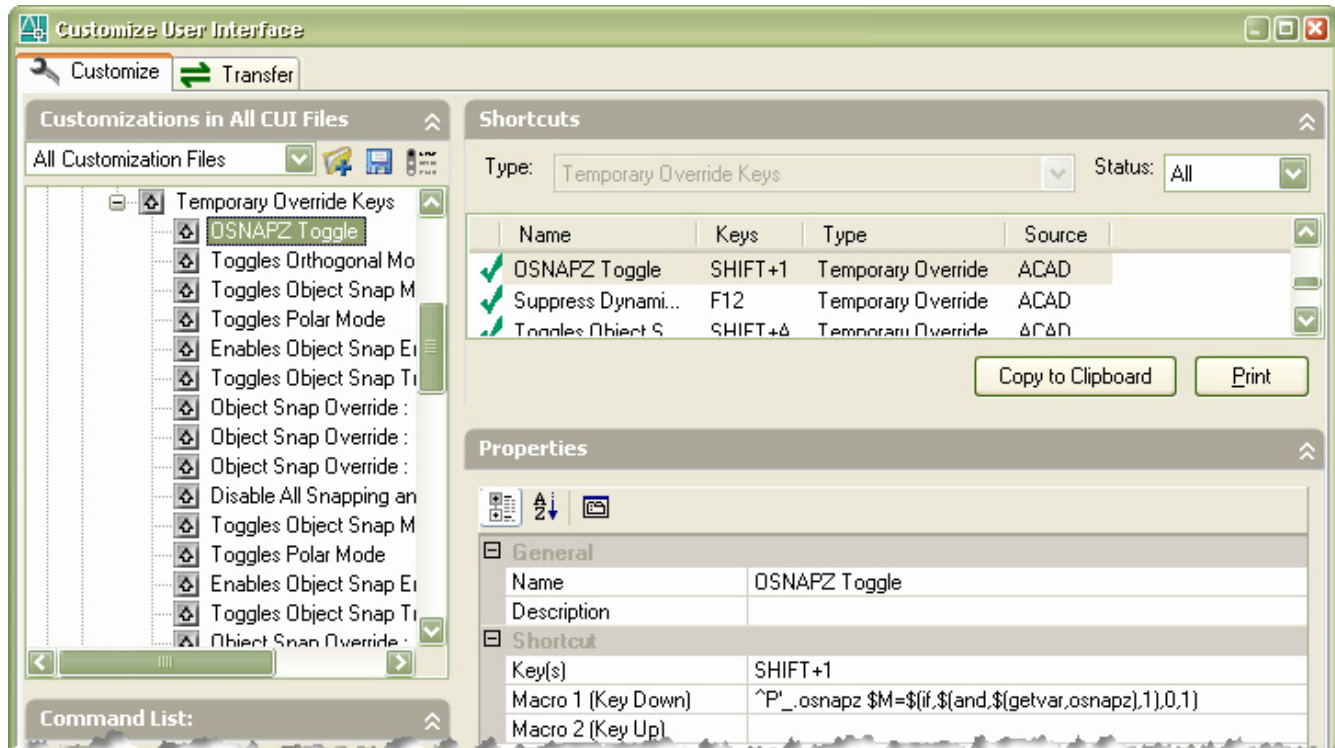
Customize User Interface

Customize | Transfer

Customizations in All CUI Files

All Customization Files

Temporary Override Keys
OSNAPZ Toggle
Toggles Orthogonal Mo
Toggles Object Snap M
Toggles Polar Mode
Enables Object Snap Er
Toggles Object Snap Tr
Object Snap Override :
Object Snap Override :
Object Snap Override :
Disable All Snapping an
Toggles Object Snap M
Toggles Polar Mode
Enables Object Snap Er
Toggles Object Snap Tr
Object Snap Override :

Command List:

Shortcuts

Type: Temporary Override Keys Status: All

| Name | Keys | Type | Source |
|---|---|---|---|
| OSNAPZ Toggle | SHIFT+1 | Temporary Override | ACAD |
| Suppress Dynami... | F12 | Temporary Override | ACAD |
| Toggles Object S | SHIFT+A | Temporary Override | ACAD |

Copy to Clipboard Print

Properties

General
| Name | OSNAPZ Toggle |
|---|---|
| Description | |

Shortcut
| Key(s) | SHIFT+1 |
|---|---|
| Macro 1 (Key Down) | ^P'_.osnapz $M=$(if,$(and,$(getvar,osnapz),1),0,1) |
| Macro 2 (Key Up) | |